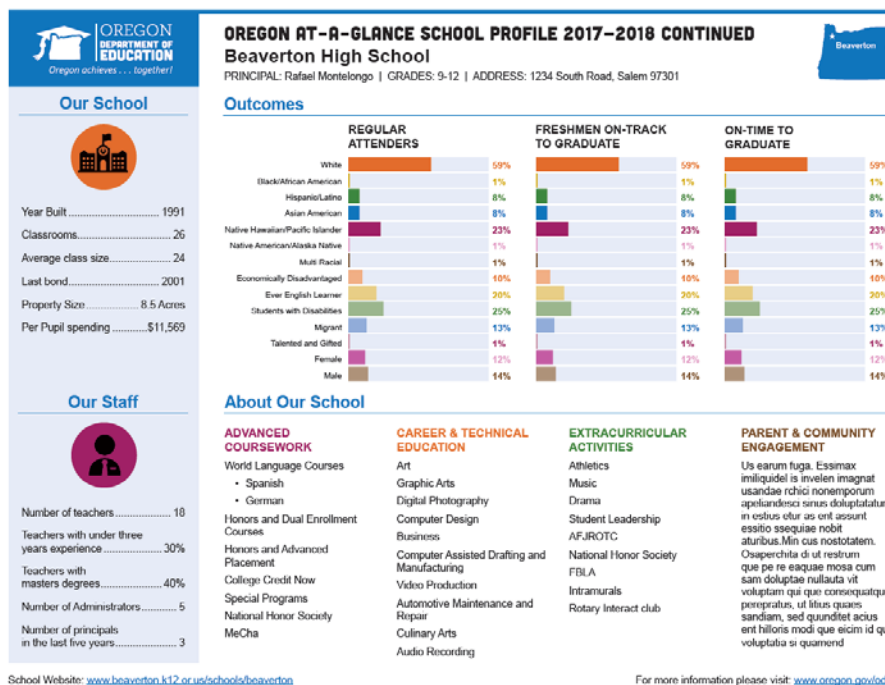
OREGON DEPARTMENT OF EDUCATION
Oregon achieves . . . together!

OREGON AT-A-GLANCE SCHOOL PROFILE 2017-2018 CONTINUED
Beaverton High School
PRINCIPAL: Rafael Montelongo | GRADES: 9-12 | ADDRESS: 1234 South Road, Salem 97301

Beaverton

Our School

Year Built ..................... 1991
Classrooms..................... 26
Average class size..................... 24
Last bond..................... 2001
Property Size..................... 8.5 Acres
Per Pupil spending .....................$11,569

Our Staff

Number of teachers..................... 18
Teachers with under three years experience..................... 30%
Teachers with masters degrees..................... 40%
Number of Administrators..................... 5
Number of principals in the last five years..................... 3

Outcomes

| | REGULAR ATTENDERS | FRESHMEN ON-TRACK TO GRADUATE | ON-TIME TO GRADUATE |
|---|---|---|---|
| White | 59% | 59% | 59% |
| Black/African American | 1% | 1% | 1% |
| Hispanic/Latino | 8% | 8% | 8% |
| Asian American | 8% | 8% | 8% |
| Native Hawaiian/Pacific Islander | 23% | 23% | 23% |
| Native American/Alaska Native | 1% | 1% | 1% |
| Multi Racial | 1% | 1% | 1% |
| Economically Disadvantaged | 10% | 10% | 10% |
| Ever English Learner | 20% | 20% | 20% |
| Students with Disabilities | 25% | 25% | 25% |
| Migrant | 13% | 13% | 13% |
| Talented and Gifted | 1% | 1% | 1% |
| Female | 12% | 12% | 12% |
| Male | 14% | 14% | 14% |

About Our School

ADVANCED COURSEWORK
World Language Courses
• Spanish
• German
Honors and Dual Enrollment Courses
Honors and Advanced Placement
College Credit Now
Special Programs
National Honor Society
MeCha

CAREER & TECHNICAL EDUCATION
Art
Graphic Arts
Digital Photography
Computer Design
Business
Computer Assisted Drafting and Manufacturing
Video Production
Automotive Maintenance and Repair
Culinary Arts
Audio Recording

EXTRACURRICULAR ACTIVITIES
Athletics
Music
Drama
Student Leadership
AFJROTC
National Honor Society
FBLA
Intramurals
Rotary Interact club

PARENT & COMMUNITY ENGAGEMENT
Us earum fuga. Essimax imiliquidel is invelen imagnat usandae rchici nonemporum apeliandesci sinus doluptatatur in estius etur as ent assunt essitio ssequiae nobit aturibus.Min cus nostotatem. Osaperchita di ut restrum que pe re eaquae mosa cum sam doluptae nullauta vit voluptam qui que consequatqu perepratus, ut litius quaes sandiam, sed quunditet acius ent hilloris modi que eicim id qu voluptatia si quamend

School Website: www.beaverton.k12.or.us/schools/beaverton
For more information please visit: www.oregon.gov/o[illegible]